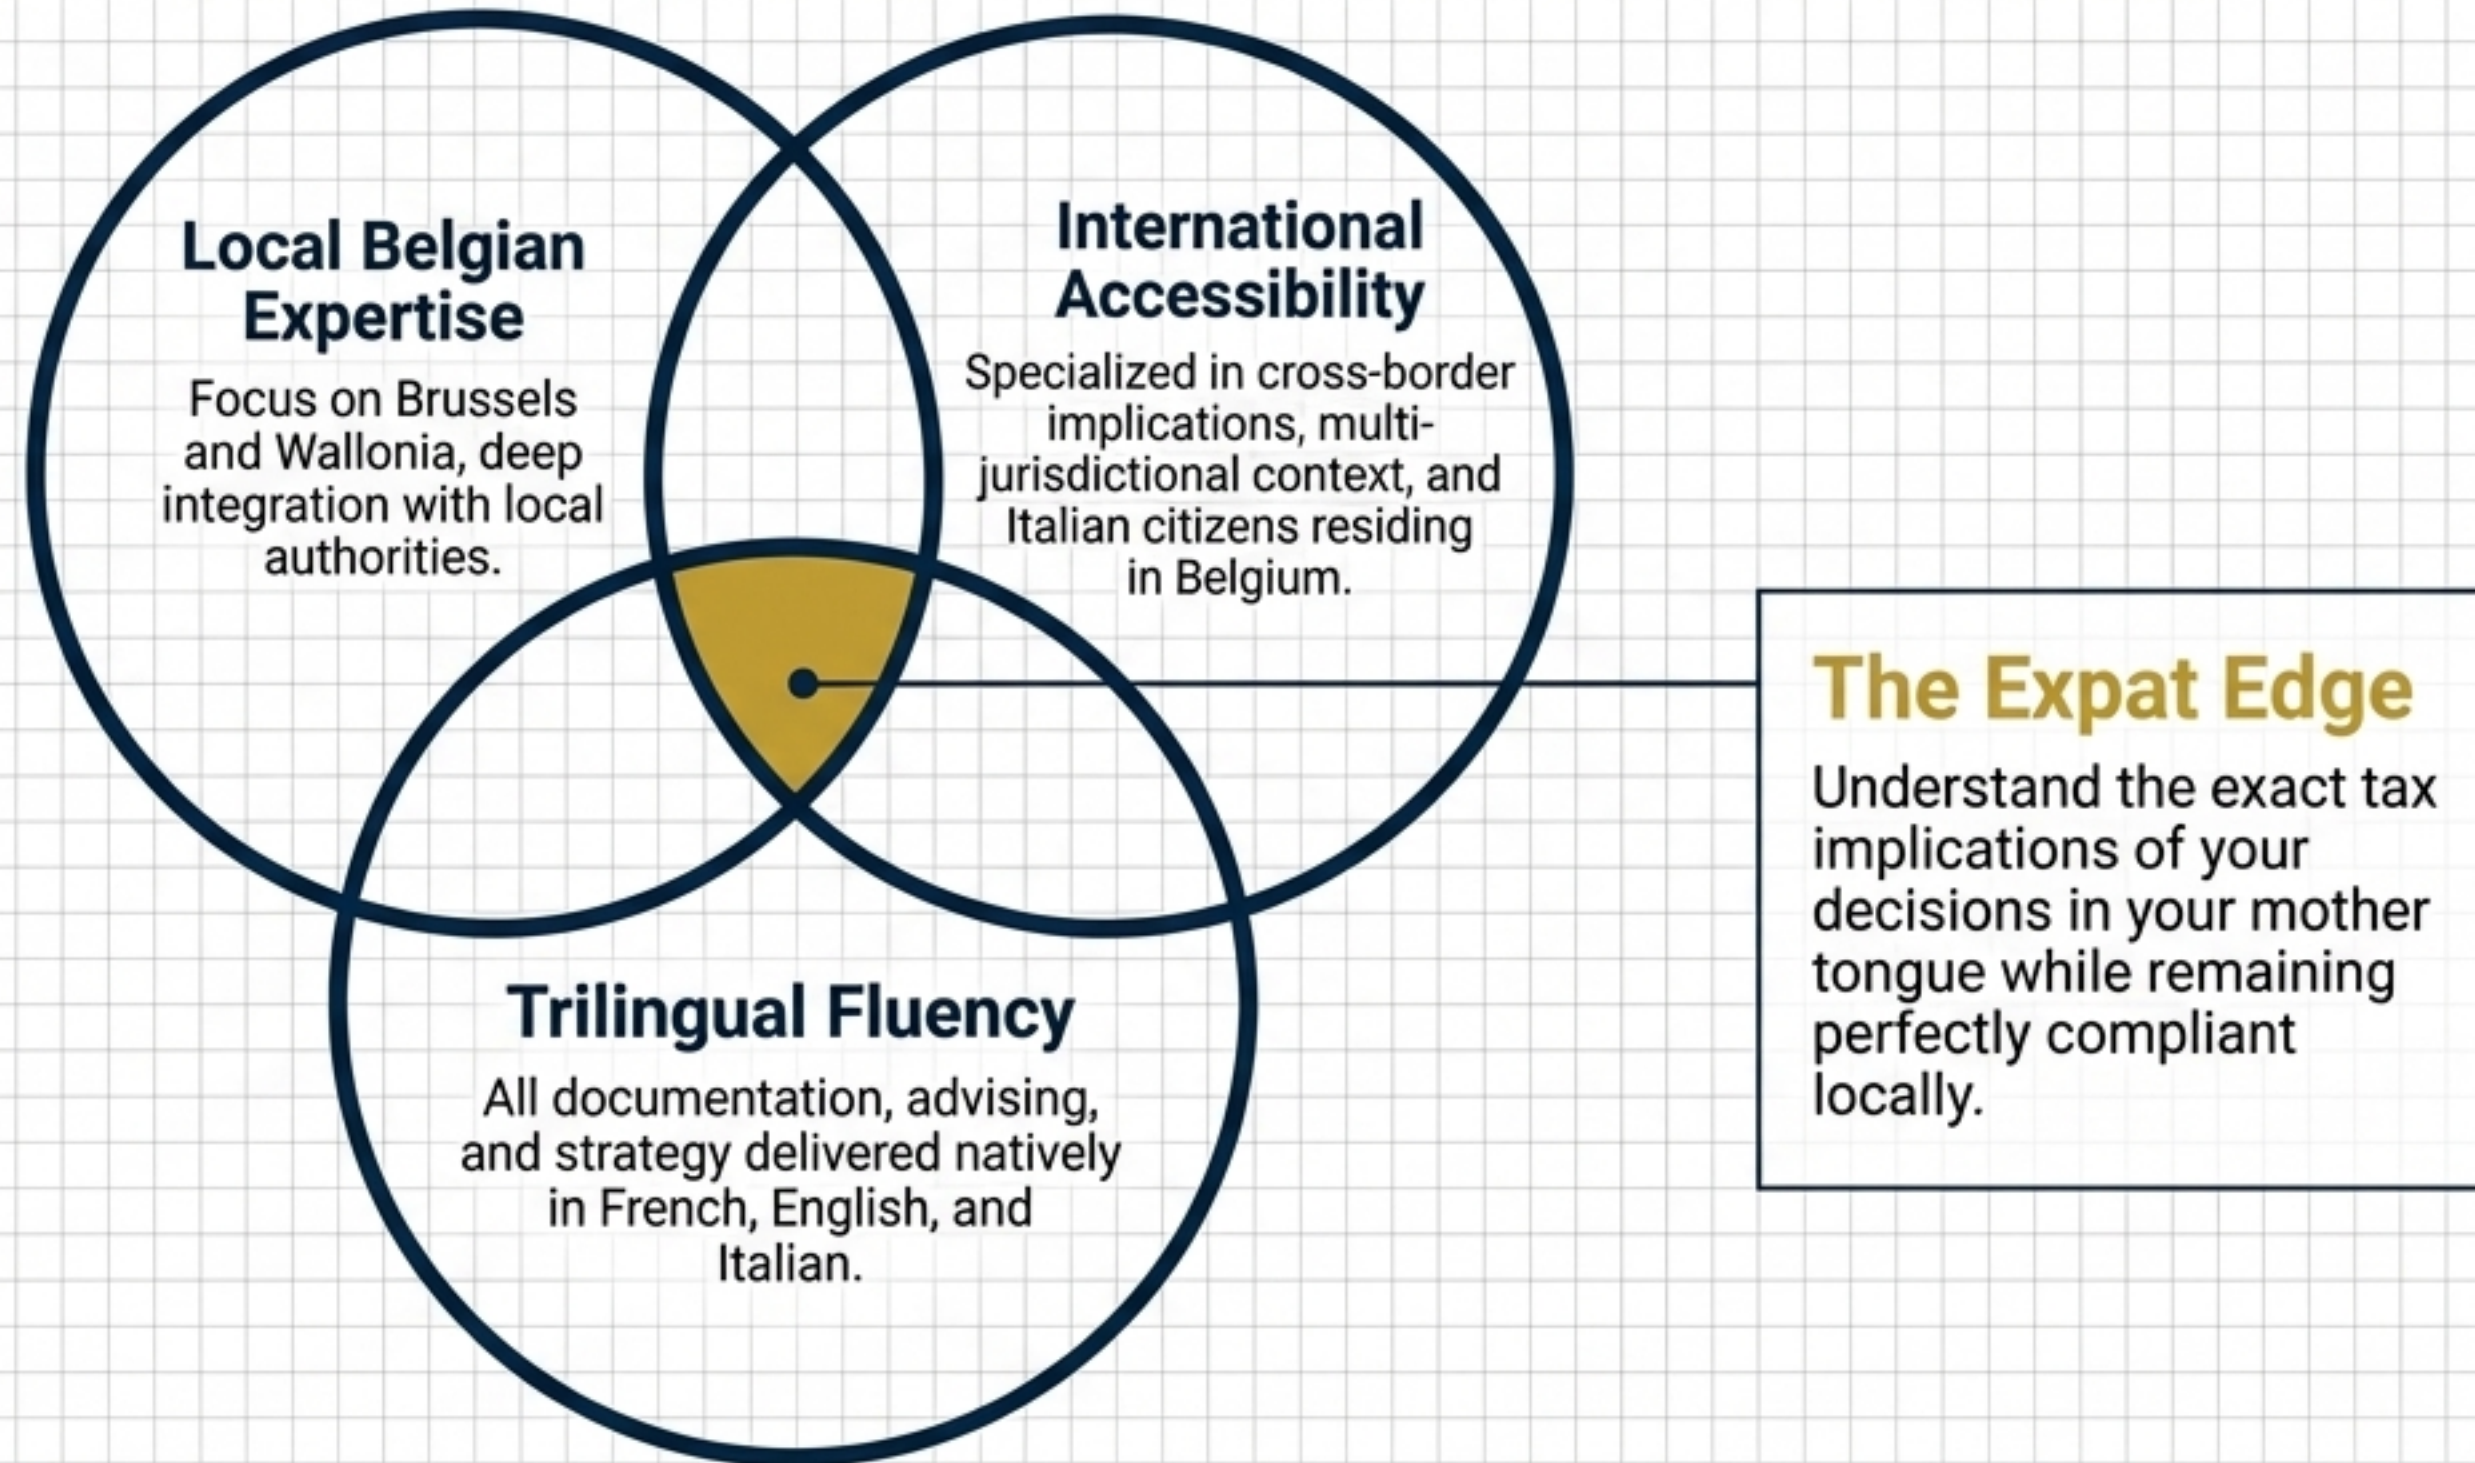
Local Belgian Expertise

Focus on Brussels and Wallonia, deep integration with local authorities.

International Accessibility

Specialized in cross-border implications, multi-jurisdictional context, and Italian citizens residing in Belgium.

Trilingual Fluency

All documentation, advising, and strategy delivered natively in French, English, and Italian.

The Expat Edge

Understand the exact tax implications of your decisions in your mother tongue while remaining perfectly compliant locally.